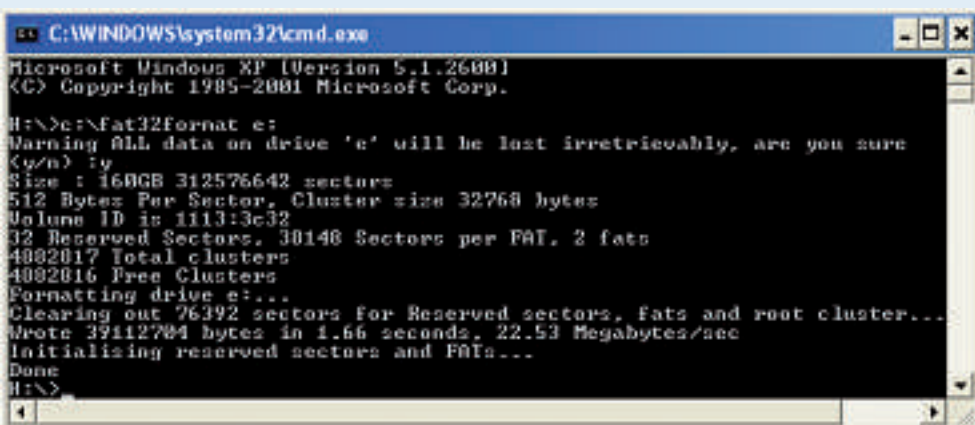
C:\WINDOWS\system32\cmd.exe

Microsoft Windows XP [Version 5.1.2600]
(C) Copyright 1985-2001 Microsoft Corp.

H:\>c:\fat32format e:
Warning ALL data on drive 'e' will be lost irretrievably, are you sure
(y/n) :y
Size : 160GB 312576642 sectors
512 Bytes Per Sector, Cluster size 32768 bytes
Volume ID is 1113:3c32
32 Reserved Sectors, 38148 Sectors per FAT, 2 fats
4882817 Total clusters
4882816 Free Clusters
Formatting drive e:...
Clearing out 76392 sectors for Reserved sectors, fats and root cluster...
Wrote 39112704 bytes in 1.66 seconds, 22.53 Megabytes/sec
Initialising reserved sectors and FATs...
Done
H:\>